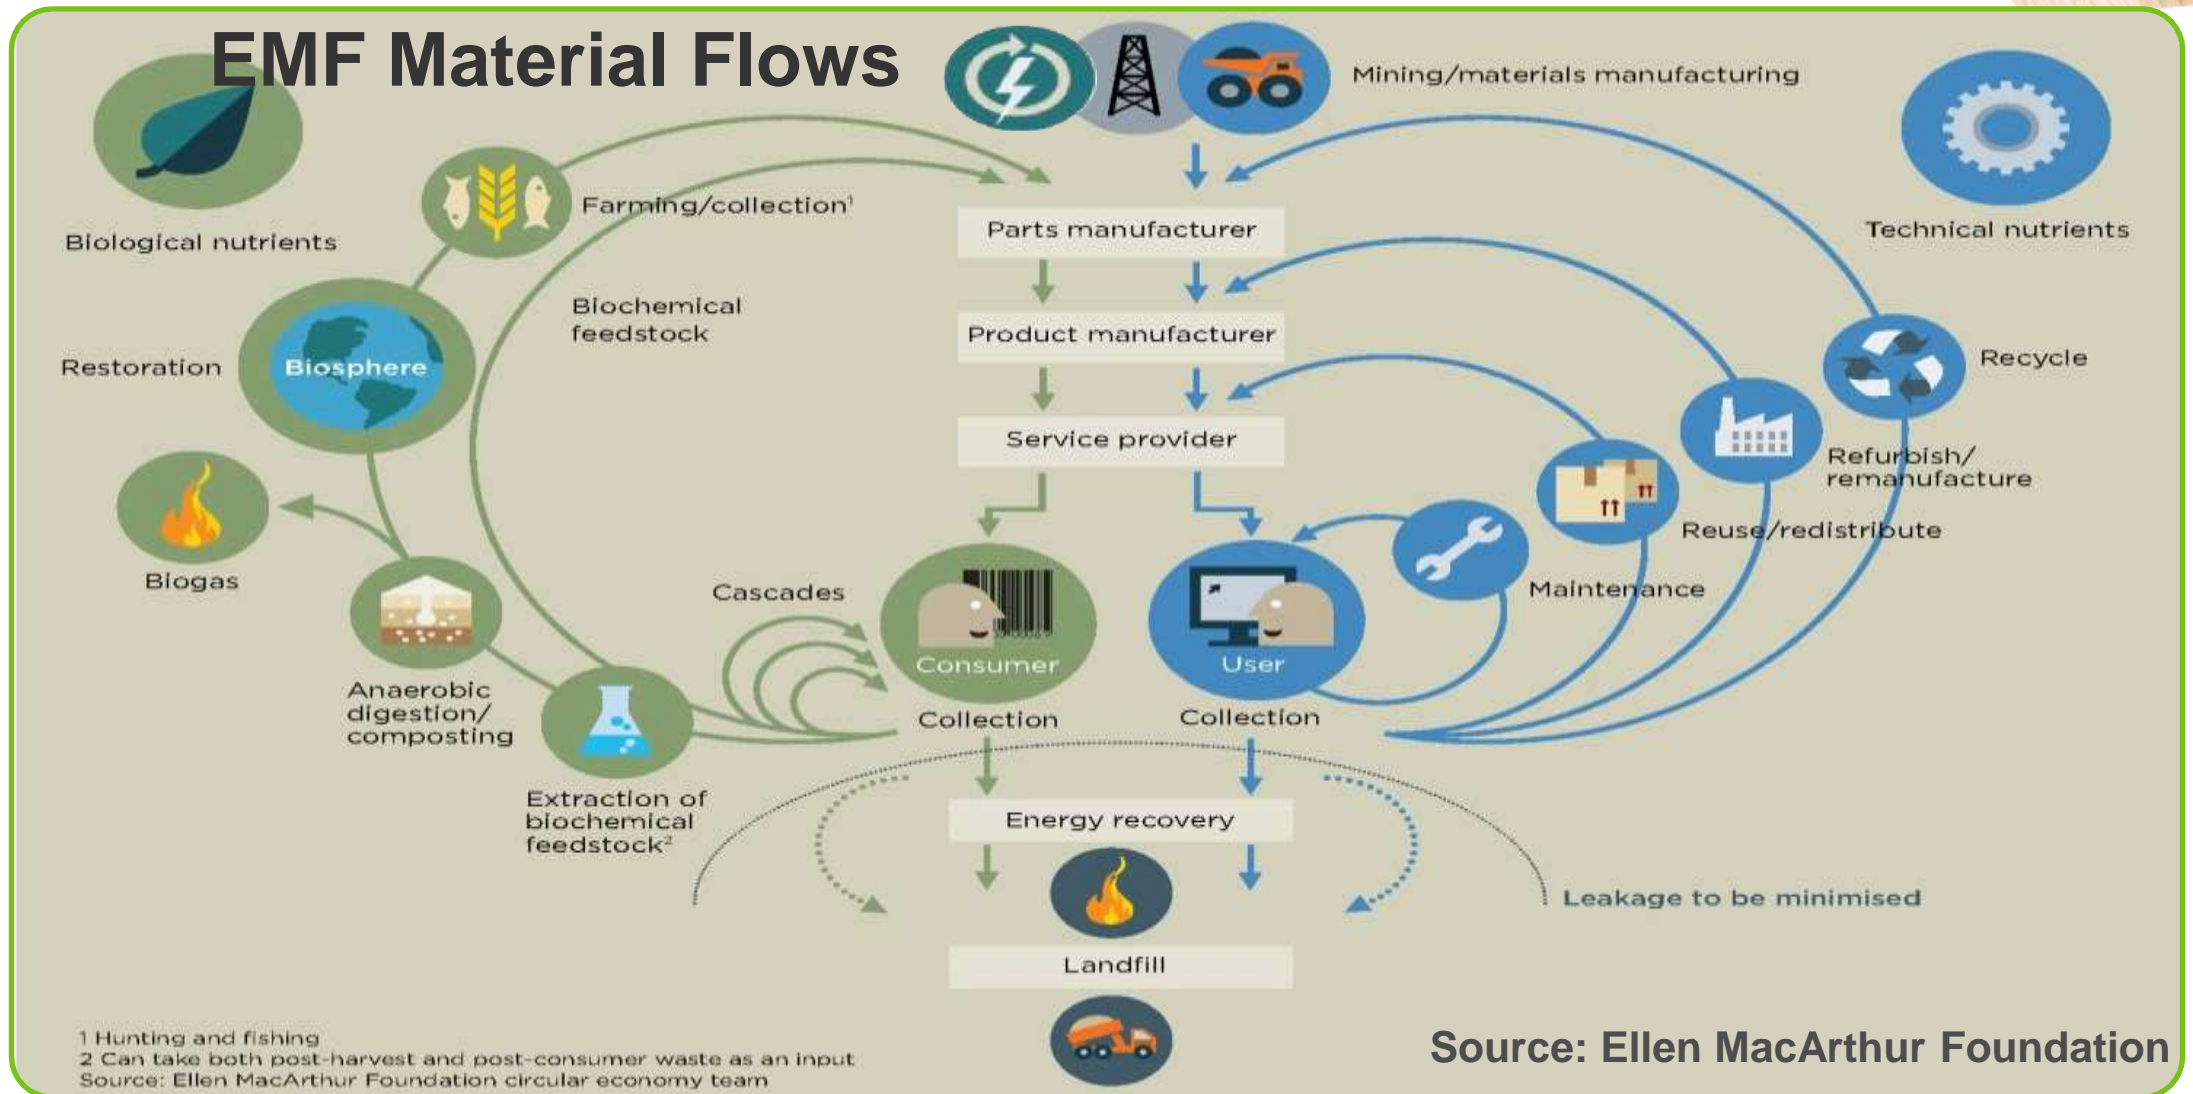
EMF Material Flows

Mining/materials manufacturing

Biological nutrients

Farming/collection$^1$

Technical nutrients

Parts manufacturer

Biochemical feedstock

Product manufacturer

Restoration

Biosphere

Recycle

Service provider

Refurbish/ remanufacture

Reuse/redistribute

Biogas

Maintenance

Cascades

Consumer

User

Anaerobic digestion/ composting

Collection

Collection

Extraction of biochemical feedstock$^2$

Energy recovery

Leakage to be minimised

Landfill

1 Hunting and fishing
2 Can take both post-harvest and post-consumer waste as an input
Source: Ellen MacArthur Foundation circular economy team

Source: Ellen MacArthur Foundation